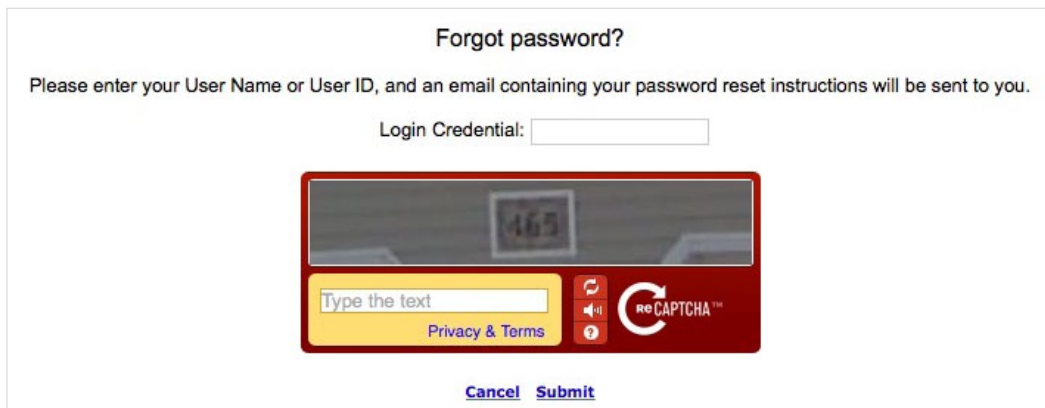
Forgot password?

Please enter your User Name or User ID, and an email containing your password reset instructions will be sent to you.

Login Credential:

465

Type the text

Privacy & Terms

reCAPTCHA™

Cancel Submit